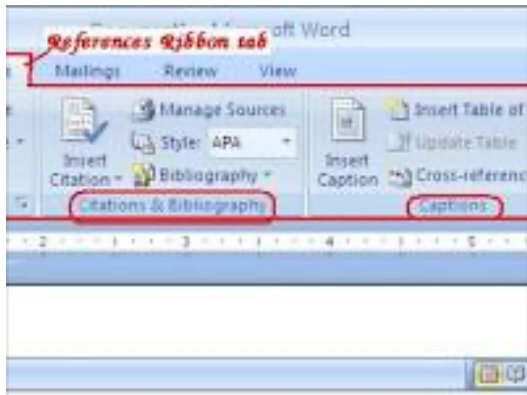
Document1 - Microsoft Word
References Ribbon tab
Mailings Review View
Insert Citation
Manage Sources
Style: APA
Bibliography
Citations & Bibliography
Insert Caption
Insert Table of
Update Table
Cross-referenc
Captions
2 3 4 5